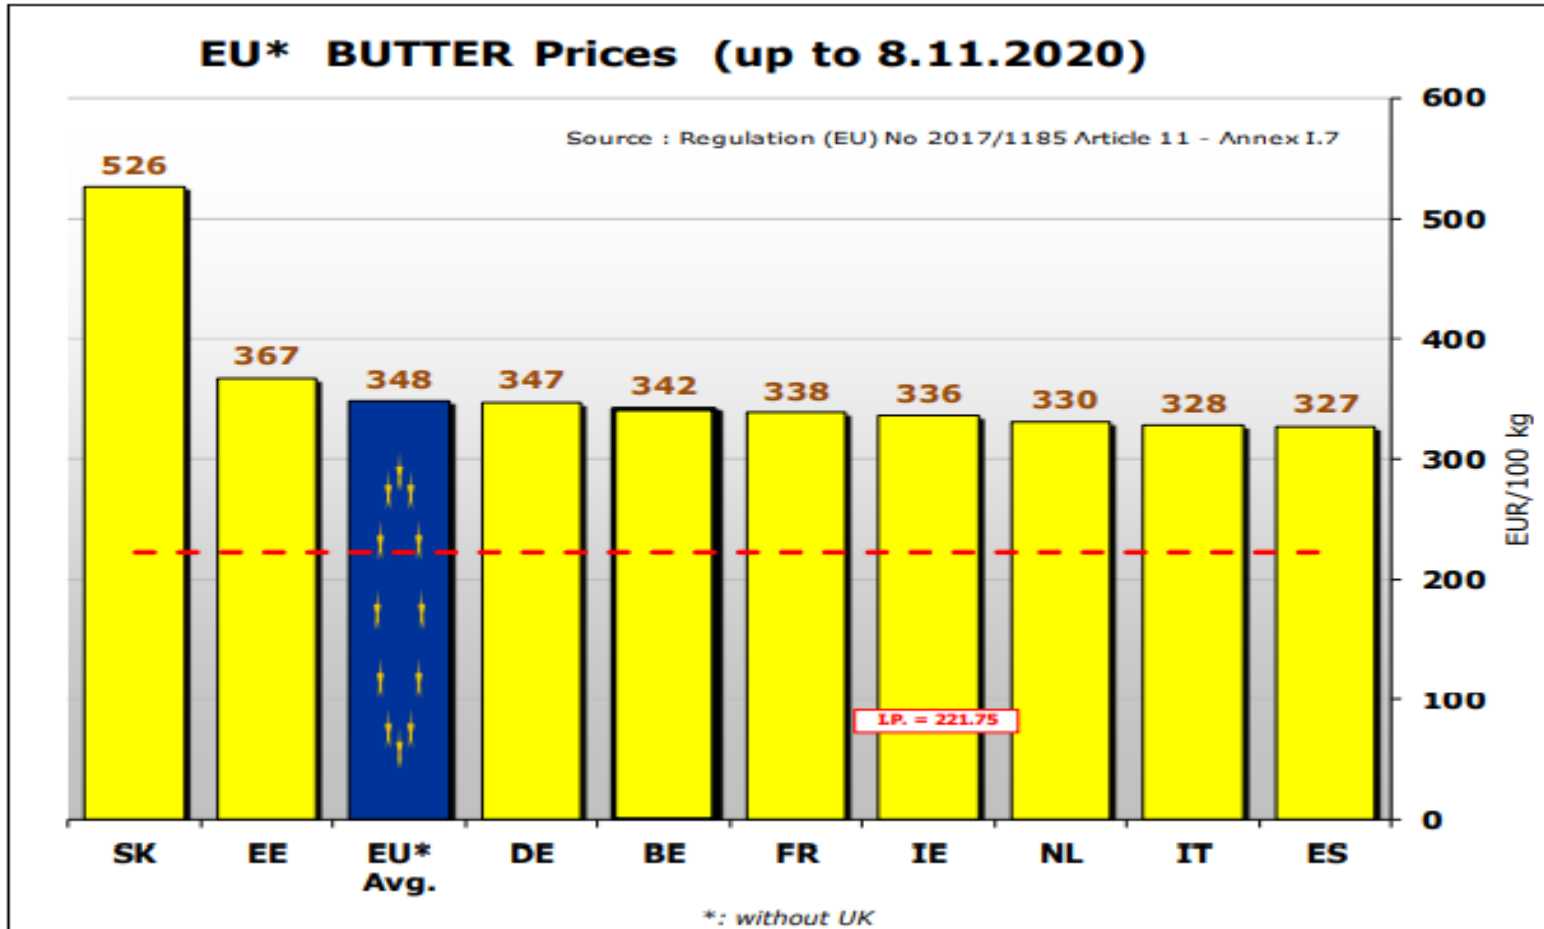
EU* BUTTER Prices (up to 8.11.2020)

Source : Regulation (EU) No 2017/1185 Article 11 - Annex I.7

526
367
348
347
342
338
336
330
328
327

I.P. = 221.75

600
500
400
300
200
100
0

EUR/100 kg

SK
EE
EU* Avg.
DE
BE
FR
IE
NL
IT
ES

*: without UK